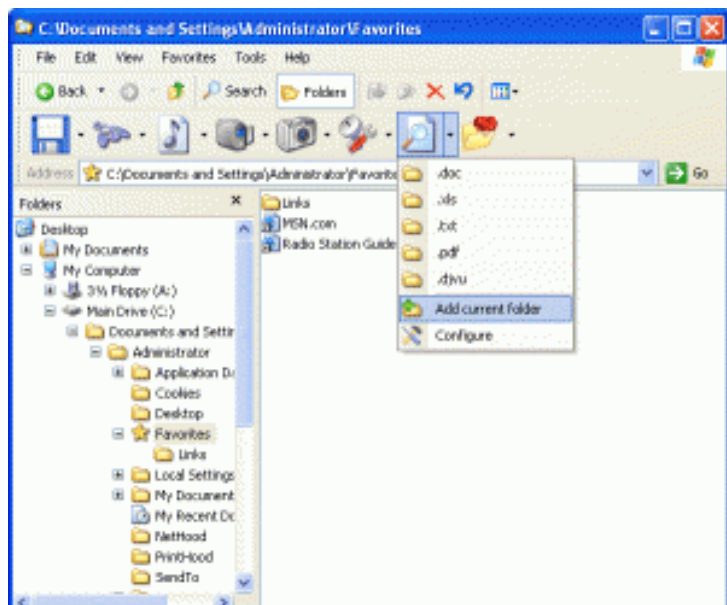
C:\Documents and Settings\Administrator\Favorites

File Edit View Favorites Tools Help

Back Search Folders

Address C:\Documents and Settings\Administrator\Favorite Go

Folders

Desktop
My Documents
My Computer
3½ Floppy (A:)
Main Drive (C:)
Documents and Settir
Administrator
Application D
Cookies
Desktop
Favorites
Links
Local Settings
My Document
My Recent Dc
NetHood
PrintHood
SendTo

Links
MSN.com
Radio Station Guide

.doc
.xls
.txt
.pdf
.djvu
Add current folder
Configure